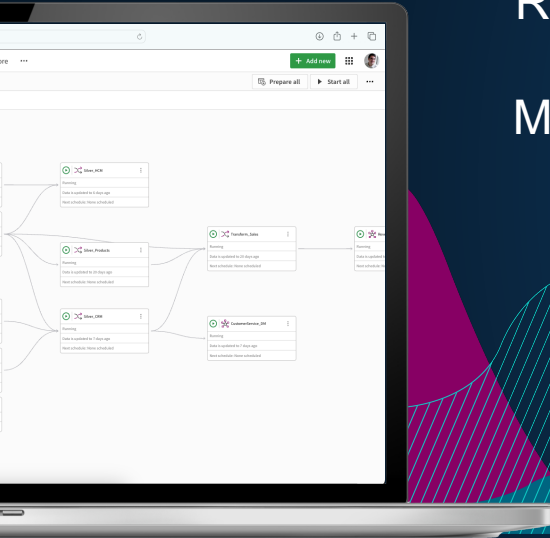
R

M

ore ···

+ Add new

Prepare all

Start all

···

Silver_HCM

Running

Data is updated to 6 days ago

Next schedule: None scheduled

Silver_Products

Running

Data is updated to 20 days ago

Next schedule: None scheduled

Silver_CRM

Running

Data is updated to 7 days ago

Next schedule: None scheduled

Transform_Sales

Running

Data is updated to 20 days ago

Next schedule: None scheduled

CustomerService_DM

Running

Data is updated to 7 days ago

Next schedule: None scheduled

Running

Data is updated

Next schedule